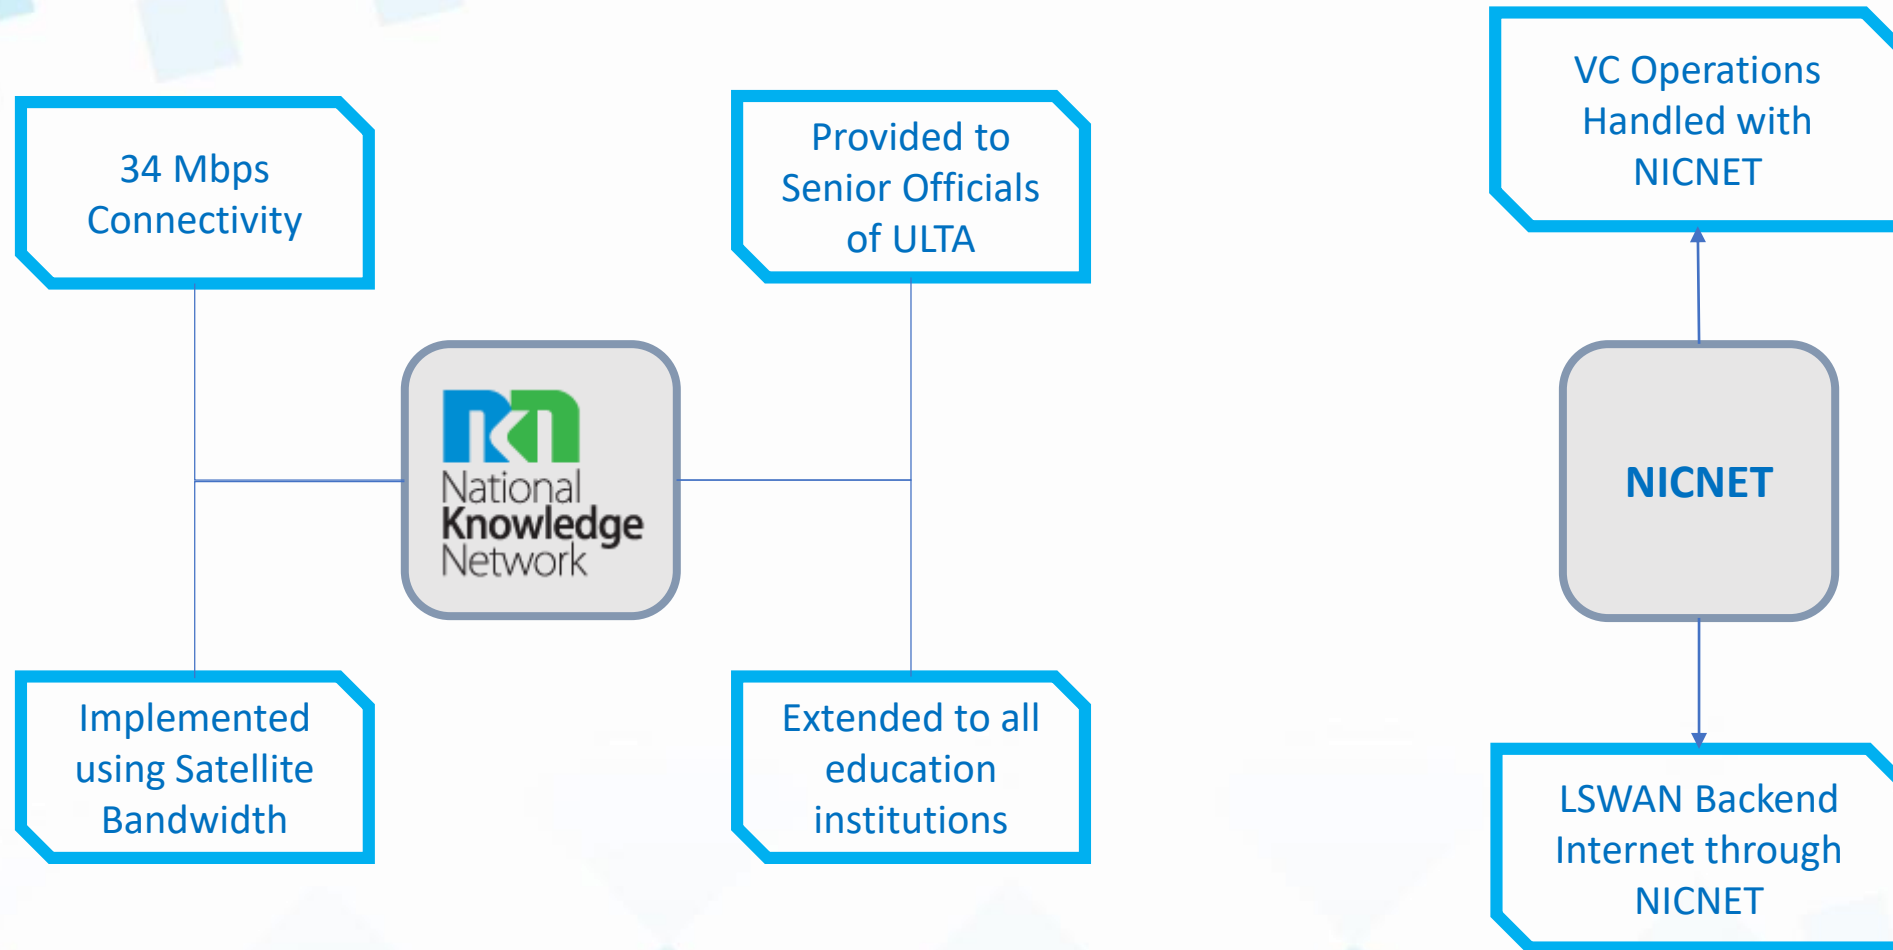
34 Mbps Connectivity

Implemented using Satellite Bandwidth

National Knowledge Network

Provided to Senior Officials of ULTA

Extended to all education institutions

VC Operations Handled with NICNET

NICNET

LSWAN Backend Internet through NICNET